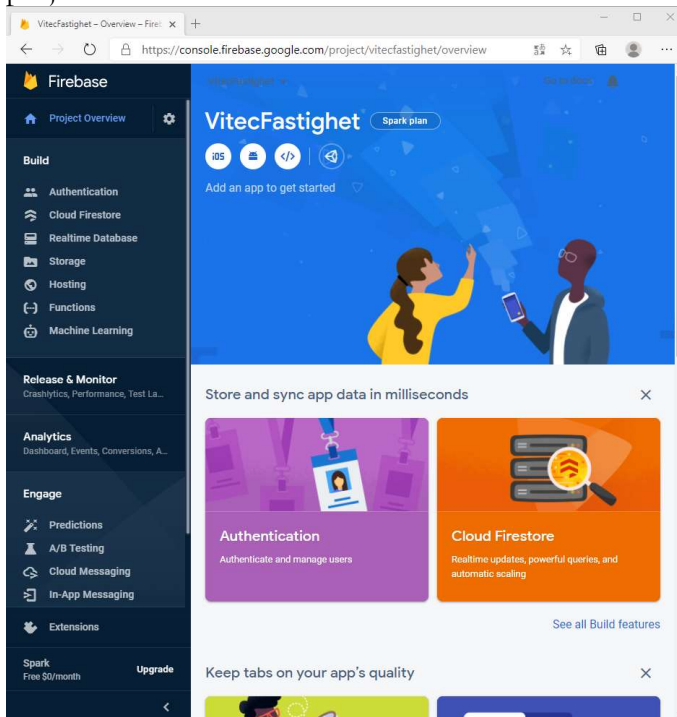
VitecFastighet – Overview – Fireb ×
+
https://console.firebase.google.com/project/vitecfastighet/overview

Firebase

Project Overview

Build

Authentication

Cloud Firestore

Realtime Database

Storage

Hosting

Functions

Machine Learning

Release & Monitor
Crashlytics, Performance, Test La...

Analytics
Dashboard, Events, Conversions, A...

Engage

Predictions

A/B Testing

Cloud Messaging

In-App Messaging

Extensions

Spark
Free $0/month

Upgrade

VitecFastighet
Spark plan

iOS

Add an app to get started

Store and sync app data in milliseconds

Authentication
Authenticate and manage users

Cloud Firestore
Realtime updates, powerful queries, and automatic scaling

See all Build features

Keep tabs on your app's quality